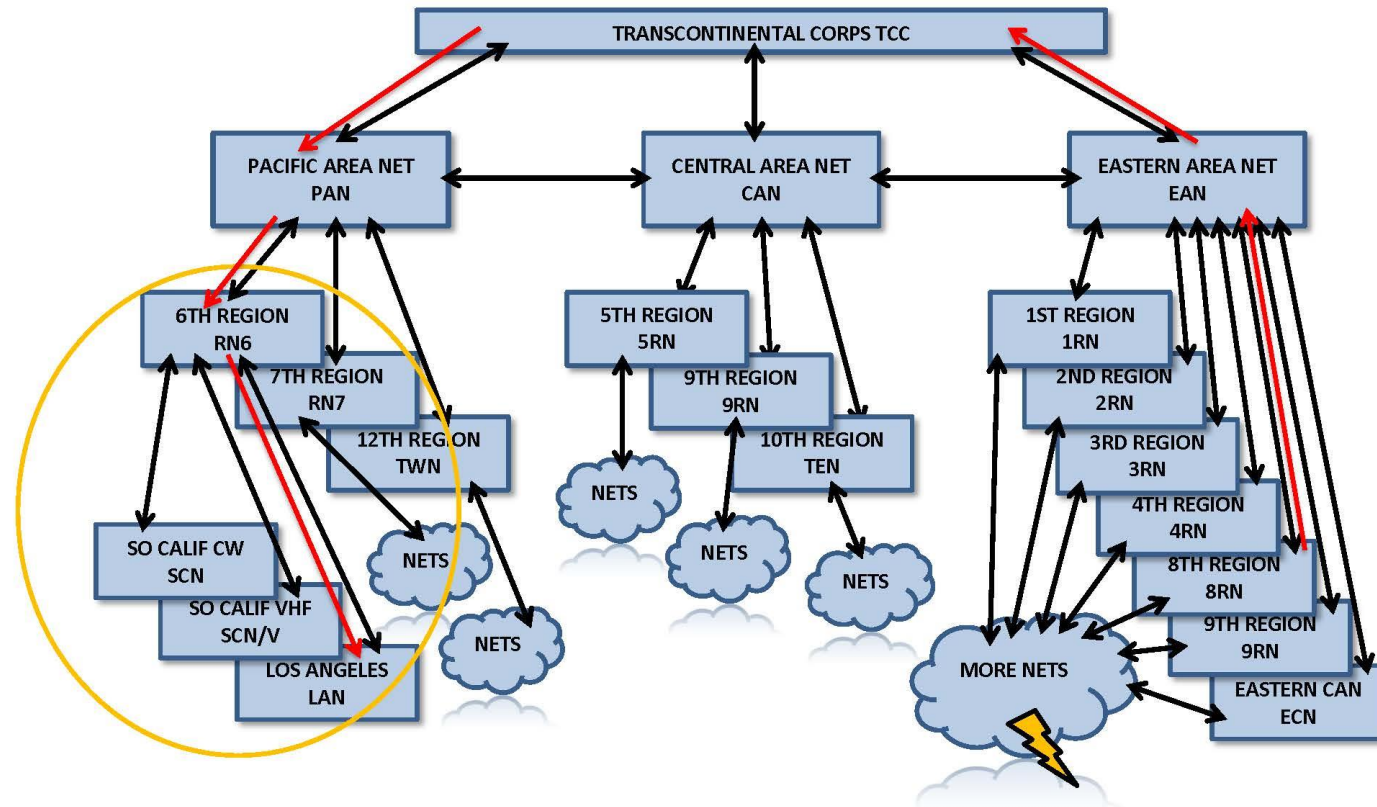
TRANSCONTINENTAL CORPS TCC

PACIFIC AREA NET
PAN

CENTRAL AREA NET
CAN

EASTERN AREA NET
EAN

6TH REGION
RN6

7TH REGION
RN7

12TH REGION
TWN

NETS

SO CALIF CW
SCN

SO CALIF VHF
SCN/V

LOS ANGELES
LAN

NETS

5TH REGION
5RN

9TH REGION
9RN

10TH REGION
TEN

NETS

NETS

NETS

1ST REGION
1RN

2ND REGION
2RN

3RD REGION
3RN

4TH REGION
4RN

8TH REGION
8RN

9TH REGION
9RN

EASTERN CAN
ECN

MORE NETS